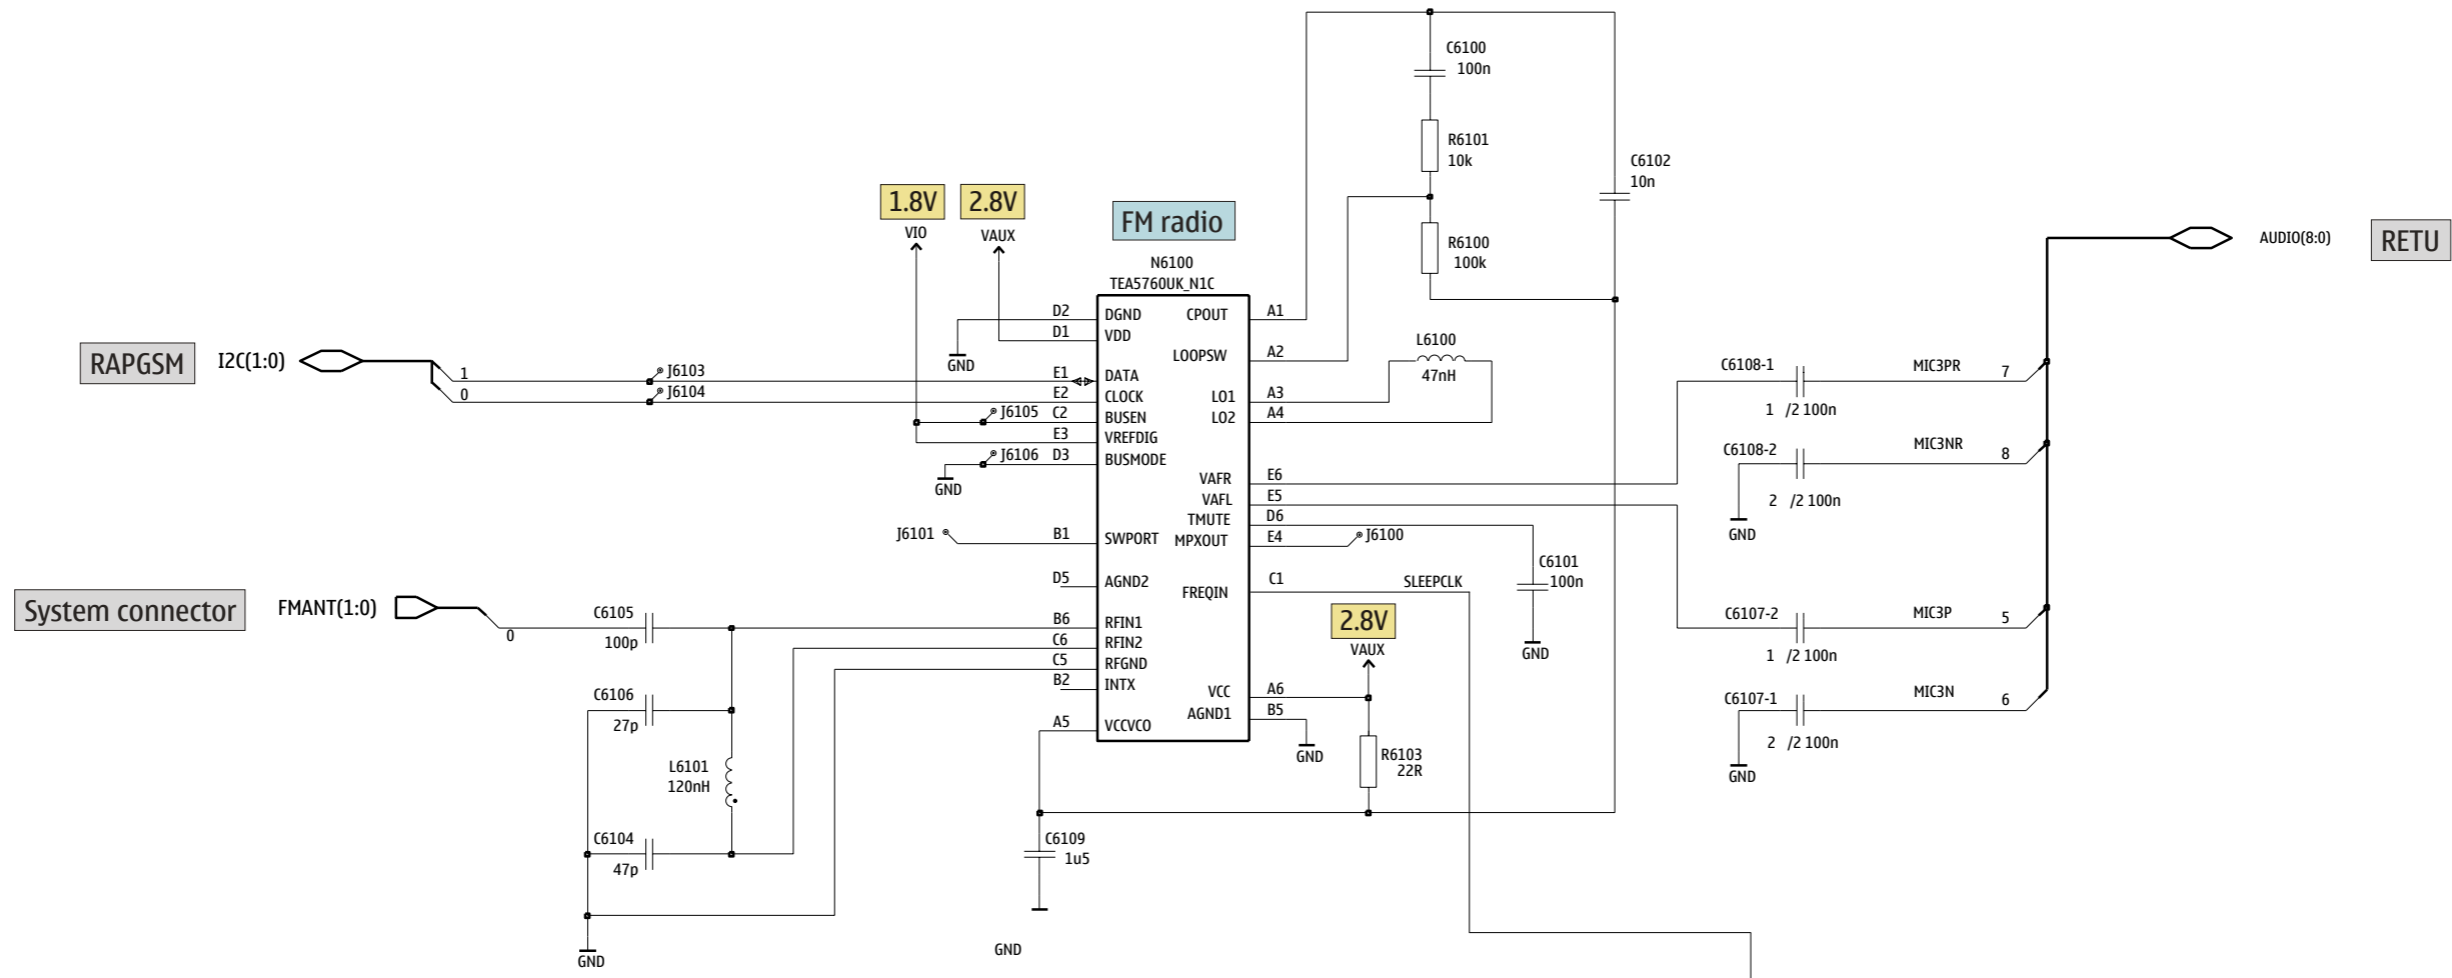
C6100
100n

R6101
10k

C6102
10n

1.8V
VIO

2.8V
VAUX

FM radio

R6100
100k

N6100
TEA5760UK_N1C

AUDIO(8:0)

RETU

D2 DGND CPOUT A1
D1 VDD

RAPGSM

I2C(1:0)

LOOPSW A2

L6100
47nH

GND

1 J6103
0 J6104

E1 DATA
E2 CLOCK
J6105 C2 BUSEN
E3 VREFDIG
J6106 D3 BUSMODE

LO1 A3
LO2 A4

C6108-1
MIC3PR 7
1 /2 100n

C6108-2
MIC3NR 8
2 /2 100n

GND

VAFR E6
VAFL E5
TMUTE D6
MPXOUT E4
J6100

J6101 B1 SWPORT

C6101
100n

D5 AGND2
FREQIN C1
SLEEPCLK

System connector

FMANT(1:0)

0

C6105
100p

B6 RFIN1
C6 RFIN2
C5 RFGND
B2 INTX

2.8V
VAUX

GND

C6107-2
MIC3P 5
1 /2 100n

C6107-1
MIC3N 6
2 /2 100n

GND

C6106
27p

VCC A6
AGND1 B5

A5 VCCVCO

GND

R6103
22R

L6101
120nH

C6104
47p

C6109
1u5

GND

GND